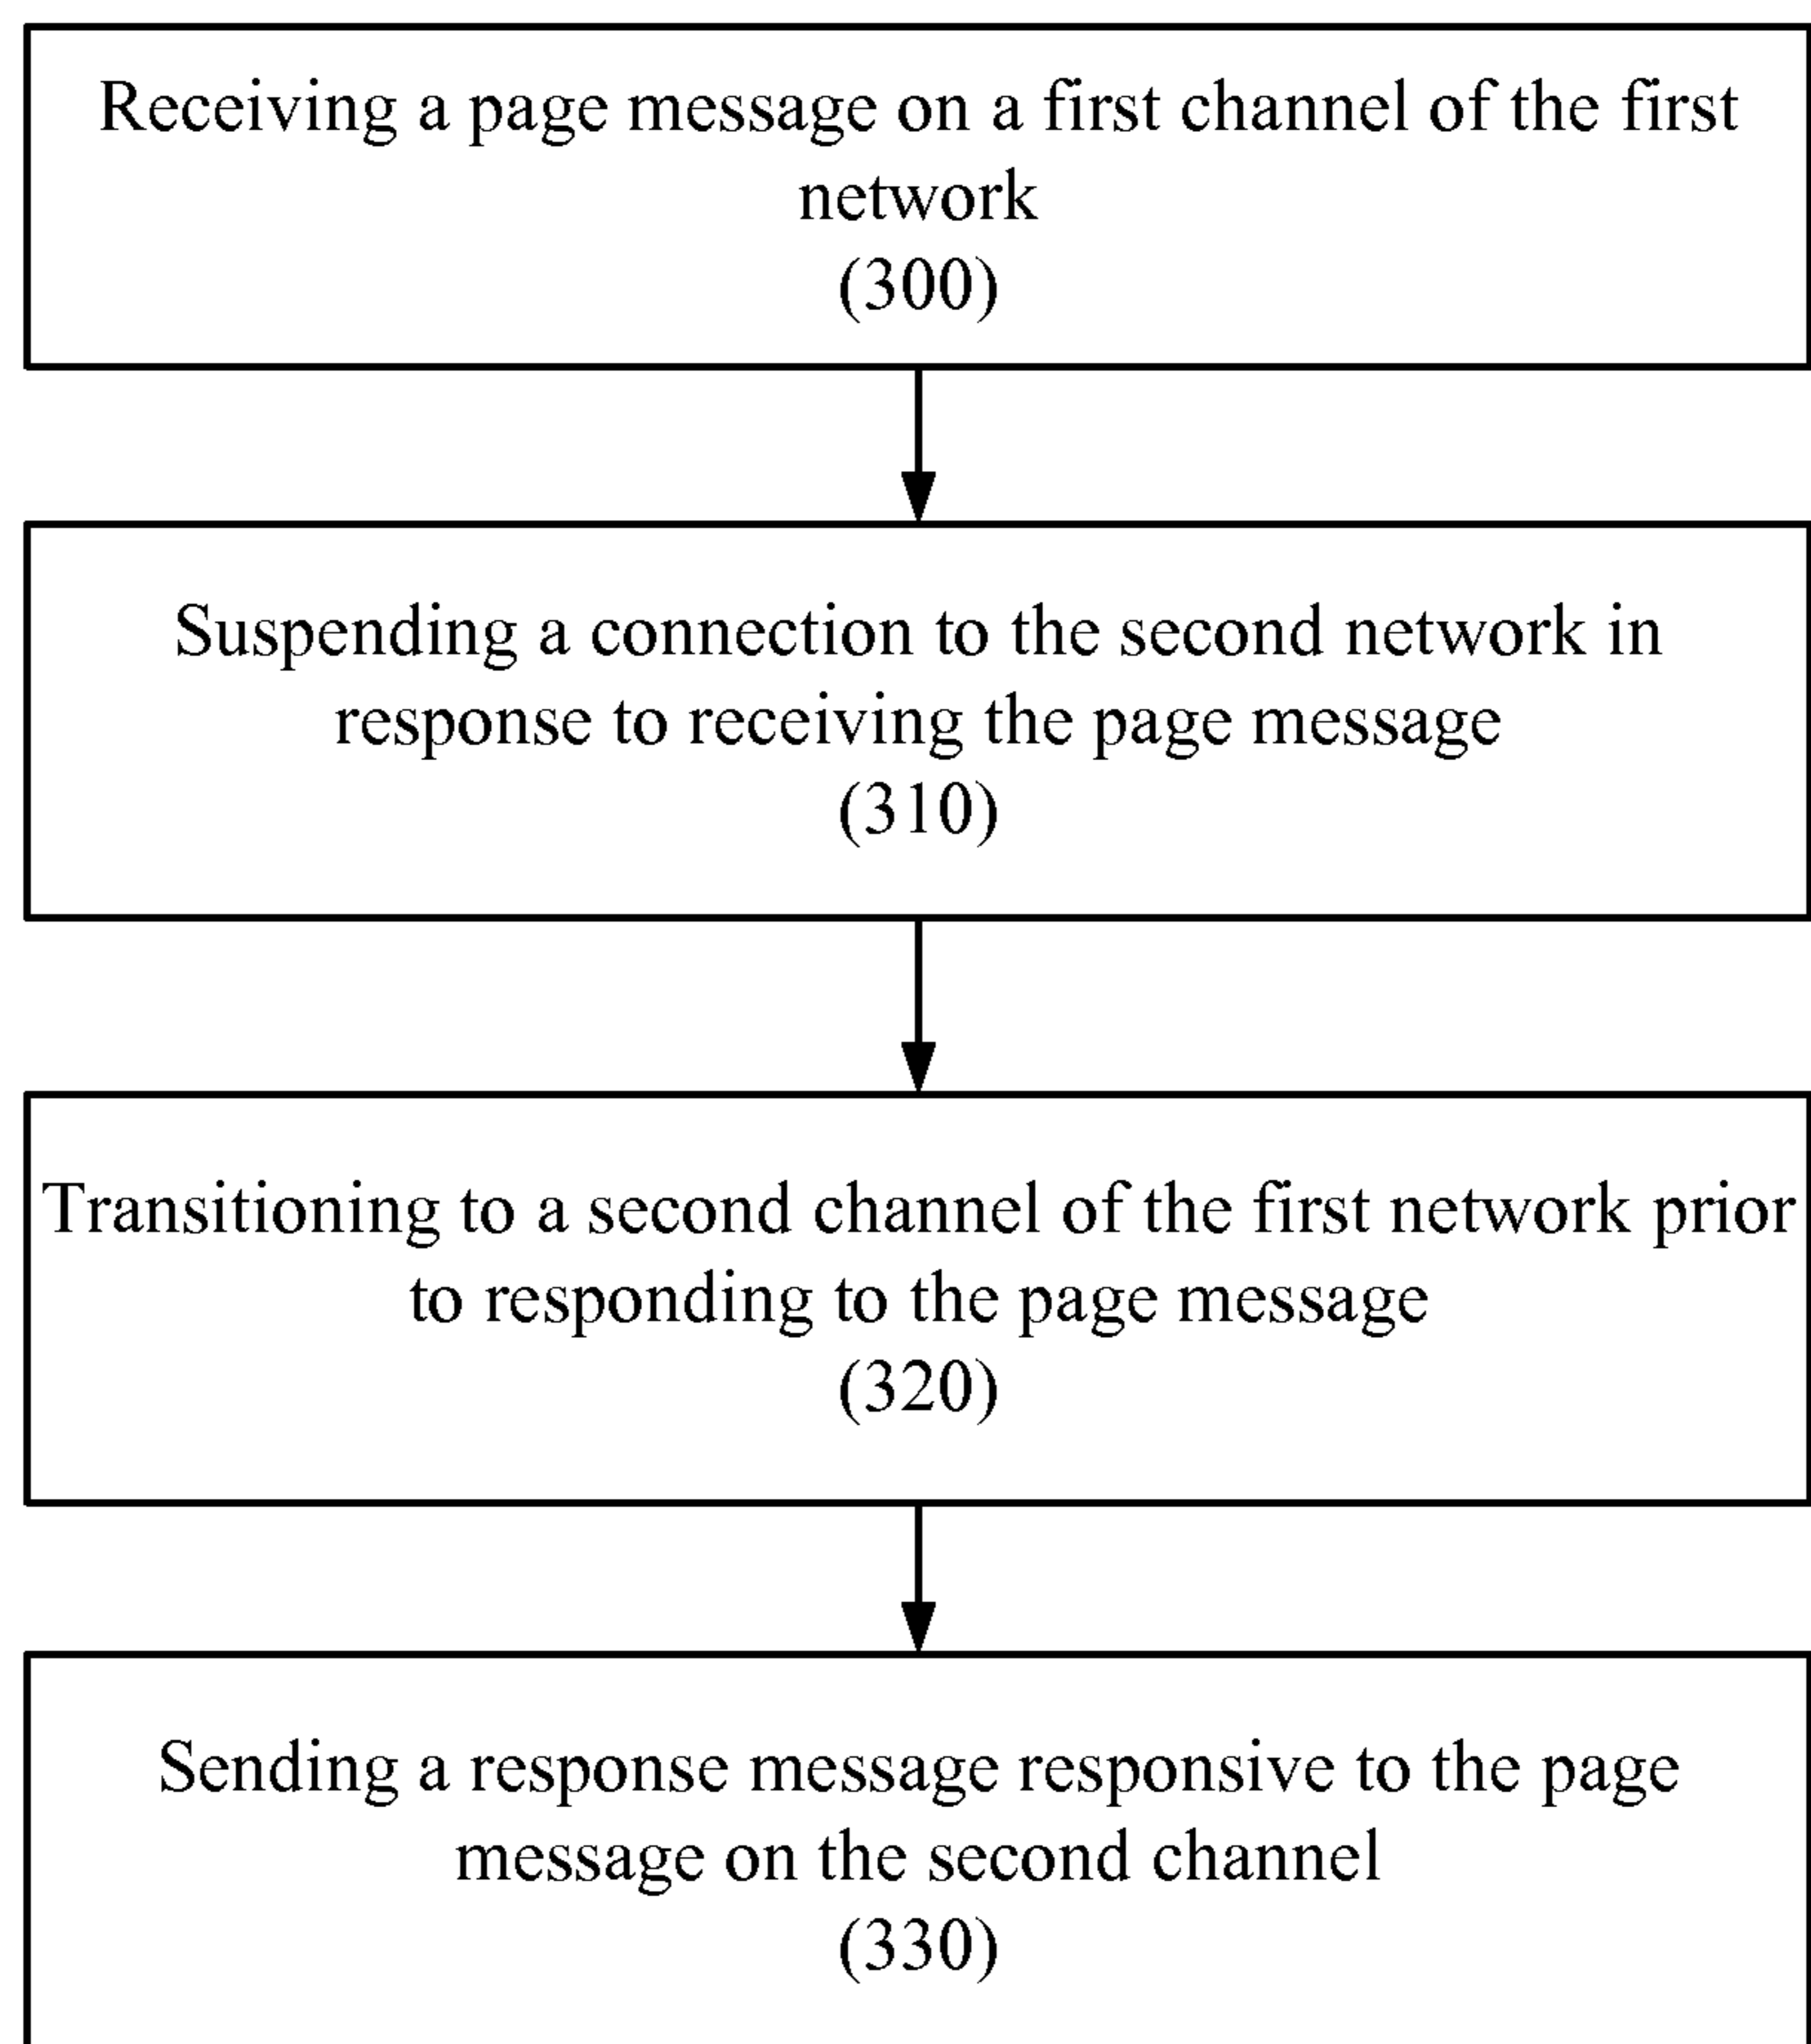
Receiving a page message on a first channel of the first network
(300)

Suspending a connection to the second network in response to receiving the page message
(310)

Transitioning to a second channel of the first network prior to responding to the page message
(320)

Sending a response message responsive to the page message on the second channel
(330)